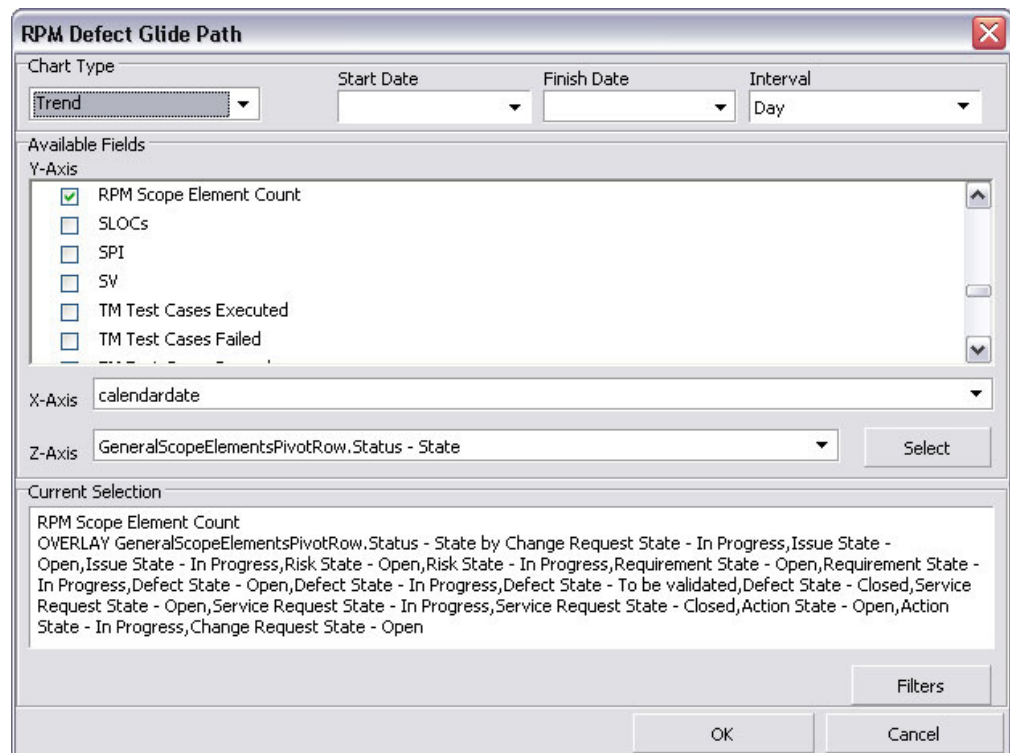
RPM Defect Glide Path

Chart Type
Trend

Start Date

Finish Date

Interval
Day

Available Fields
Y-Axis
RPM Scope Element Count
SLOCs
SPI
SV
TM Test Cases Executed
TM Test Cases Failed
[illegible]

X-Axis calendardate

Z-Axis GeneralScopeElementsPivotRow.Status - State

Select

Current Selection
RPM Scope Element Count
OVERLAY GeneralScopeElementsPivotRow.Status - State by Change Request State - In Progress,Issue State - Open,Issue State - In Progress,Risk State - Open,Risk State - In Progress,Requirement State - Open,Requirement State - In Progress,Defect State - Open,Defect State - In Progress,Defect State - To be validated,Defect State - Closed,Service Request State - Open,Service Request State - In Progress,Service Request State - Closed,Action State - Open,Action State - In Progress,Change Request State - Open

Filters

OK

Cancel